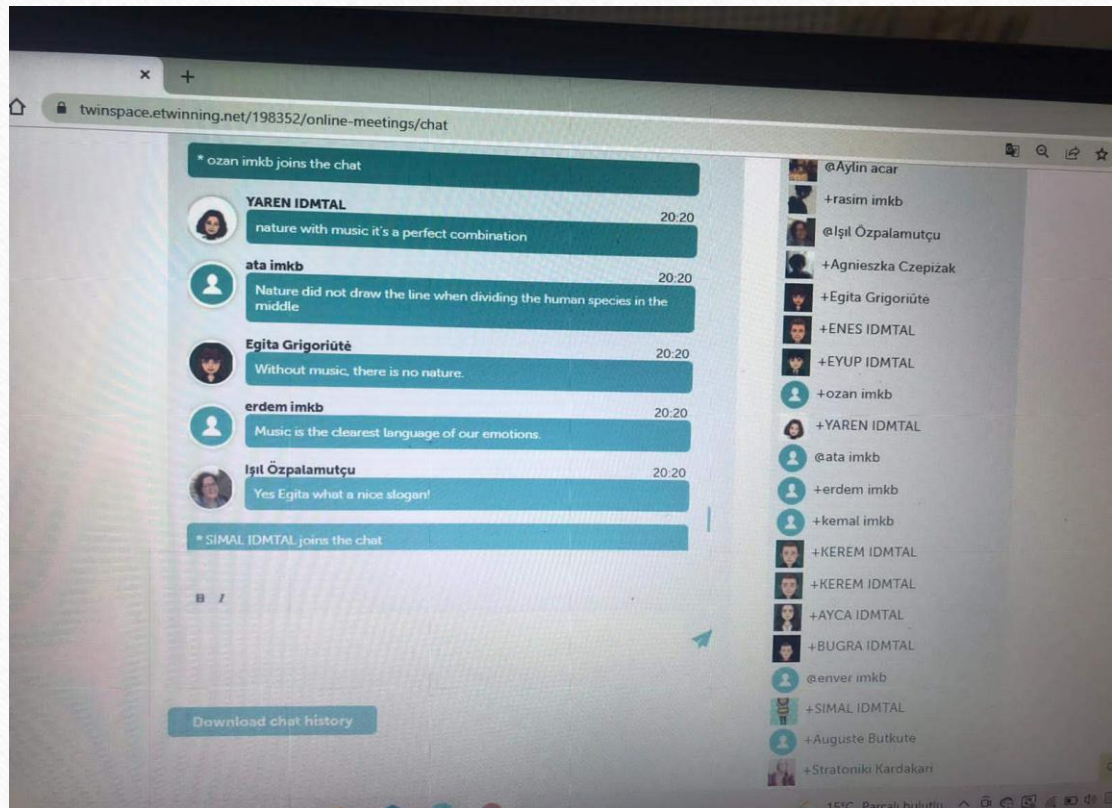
×  +

twinspace.etwinning.net/198352/online-meetings/chat

* ozan imkb joins the chat

YAREN IDMTAL
20:20
nature with music it's a perfect combination

ata imkb
20:20
Nature did not draw the line when dividing the human species in the middle

Egita Grigoriūtė
20:20
Without music, there is no nature.

erdem imkb
20:20
Music is the clearest language of our emotions.

Işıl Özpalamutçu
20:20
Yes Egita what a nice slogan!

* SIMAL IDMTAL joins the chat

B I

Download chat history

@Aylin acar
+rasim imkb
@Işıl Özpalamutçu
+Agnieszka Czepiżak
+Egita Grigoriūtė
+ENES IDMTAL
+EYUP IDMTAL
+ozan imkb
+YAREN IDMTAL
@ata imkb
+erdem imkb
+kemal imkb
+KEREM IDMTAL
+KEREM IDMTAL
+AYCA IDMTAL
+BUGRA IDMTAL
@enver imkb
+SIMAL IDMTAL
+Auguste Butkute
+Stratoniki Kardakari

15°C Parçalı bulutlu